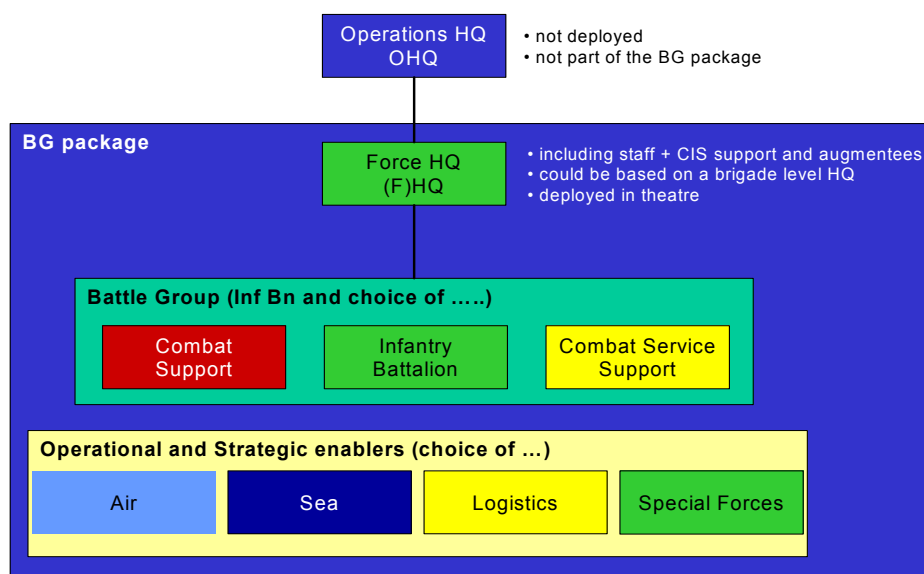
Operations HQ
OHQ

• not deployed
• not part of the BG package

BG package

Force HQ
(F)HQ

• including staff + CIS support and augmentees
• could be based on a brigade level HQ
• deployed in theatre

Battle Group (Inf Bn and choice of …..)

Combat Support

Infantry Battalion

Combat Service Support

Operational and Strategic enablers (choice of …)

Air

Sea

Logistics

Special Forces